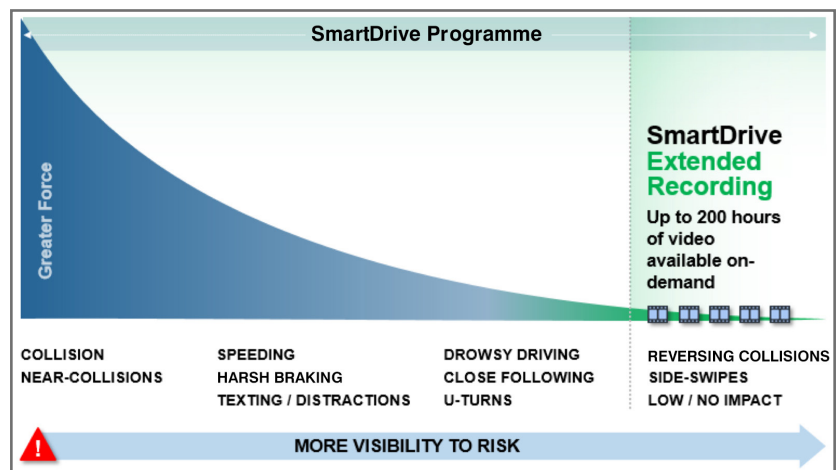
SmartDrive Programme

Greater Force

SmartDrive
Extended
Recording
Up to 200 hours of video available on-demand

COLLISION
NEAR-COLLISIONS

SPEEDING
HARSH BRAKING
TEXTING / DISTRACTIONS

DROWSY DRIVING
CLOSE FOLLOWING
U-TURNS

REVERSING COLLISIONS
SIDE-SWIPES
LOW / NO IMPACT

!

MORE VISIBILITY TO RISK